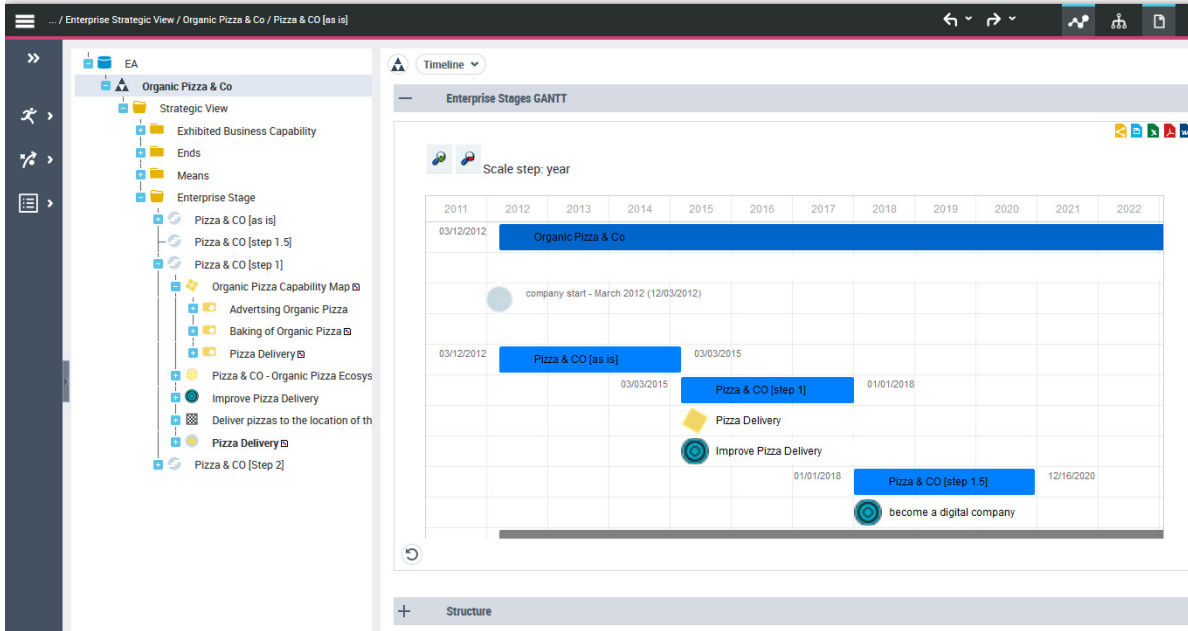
... / Enterprise Strategic View / Organic Pizza & Co / Pizza & CO [as is]

EA
Organic Pizza & Co
Strategic View
Exhibited Business Capability
Ends
Means
Enterprise Stage
Pizza & CO [as is]
Pizza & CO [step 1.5]
Pizza & CO [step 1]
Organic Pizza Capability Map
Advertsing Organic Pizza
Baking of Organic Pizza
Pizza Delivery
Pizza & CO - Organic Pizza Ecosys
Improve Pizza Delivery
Deliver pizzas to the location of th
Pizza Delivery
Pizza & CO [Step 2]

Timeline

Enterprise Stages GANTT

Scale step: year

| 2011 | 2012 | 2013 | 2014 | 2015 | 2016 | 2017 | 2018 | 2019 | 2020 | 2021 | 2022 |
|---|---|---|---|---|---|---|---|---|---|---|---|

03/12/2012 Organic Pizza & Co
company start - March 2012 (12/03/2012)
03/12/2012 Pizza & CO [as is] 03/03/2015
03/03/2015 Pizza & CO [step 1] 01/01/2018
Pizza Delivery
Improve Pizza Delivery
01/01/2018 Pizza & CO [step 1.5] 12/16/2020
become a digital company

Structure